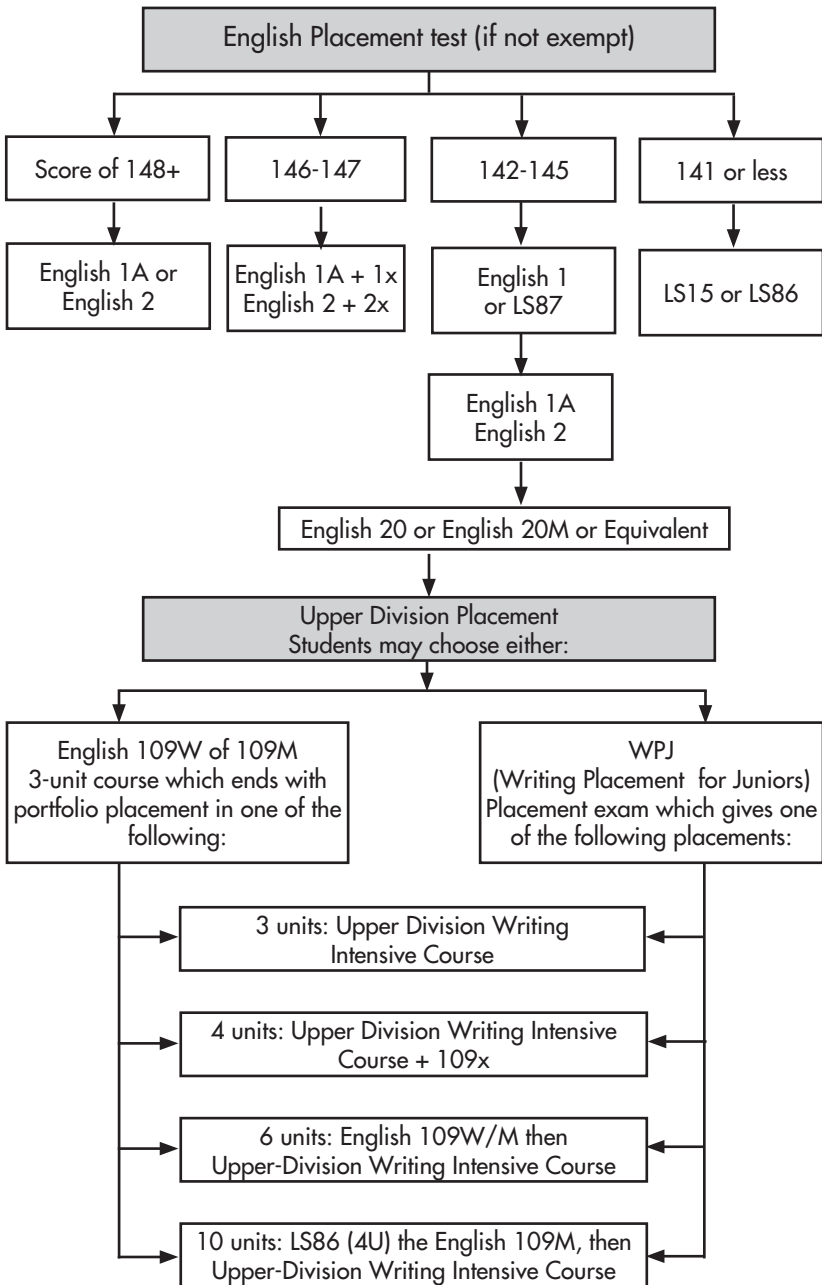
English Placement test (if not exempt)

Score of 148+

146-147

142-145

141 or less

English 1A or English 2

English 1A + 1x English 2 + 2x

English 1 or LS87

LS15 or LS86

English 1A English 2

English 20 or English 20M or Equivalent

Upper Division Placement
Students may choose either:

English 109W of 109M 3-unit course which ends with portfolio placement in one of the following:

WPJ (Writing Placement for Juniors) Placement exam which gives one of the following placements:

3 units: Upper Division Writing Intensive Course

4 units: Upper Division Writing Intensive Course + 109x

6 units: English 109W/M then Upper-Division Writing Intensive Course

10 units: LS86 (4U) the English 109M, then Upper-Division Writing Intensive Course